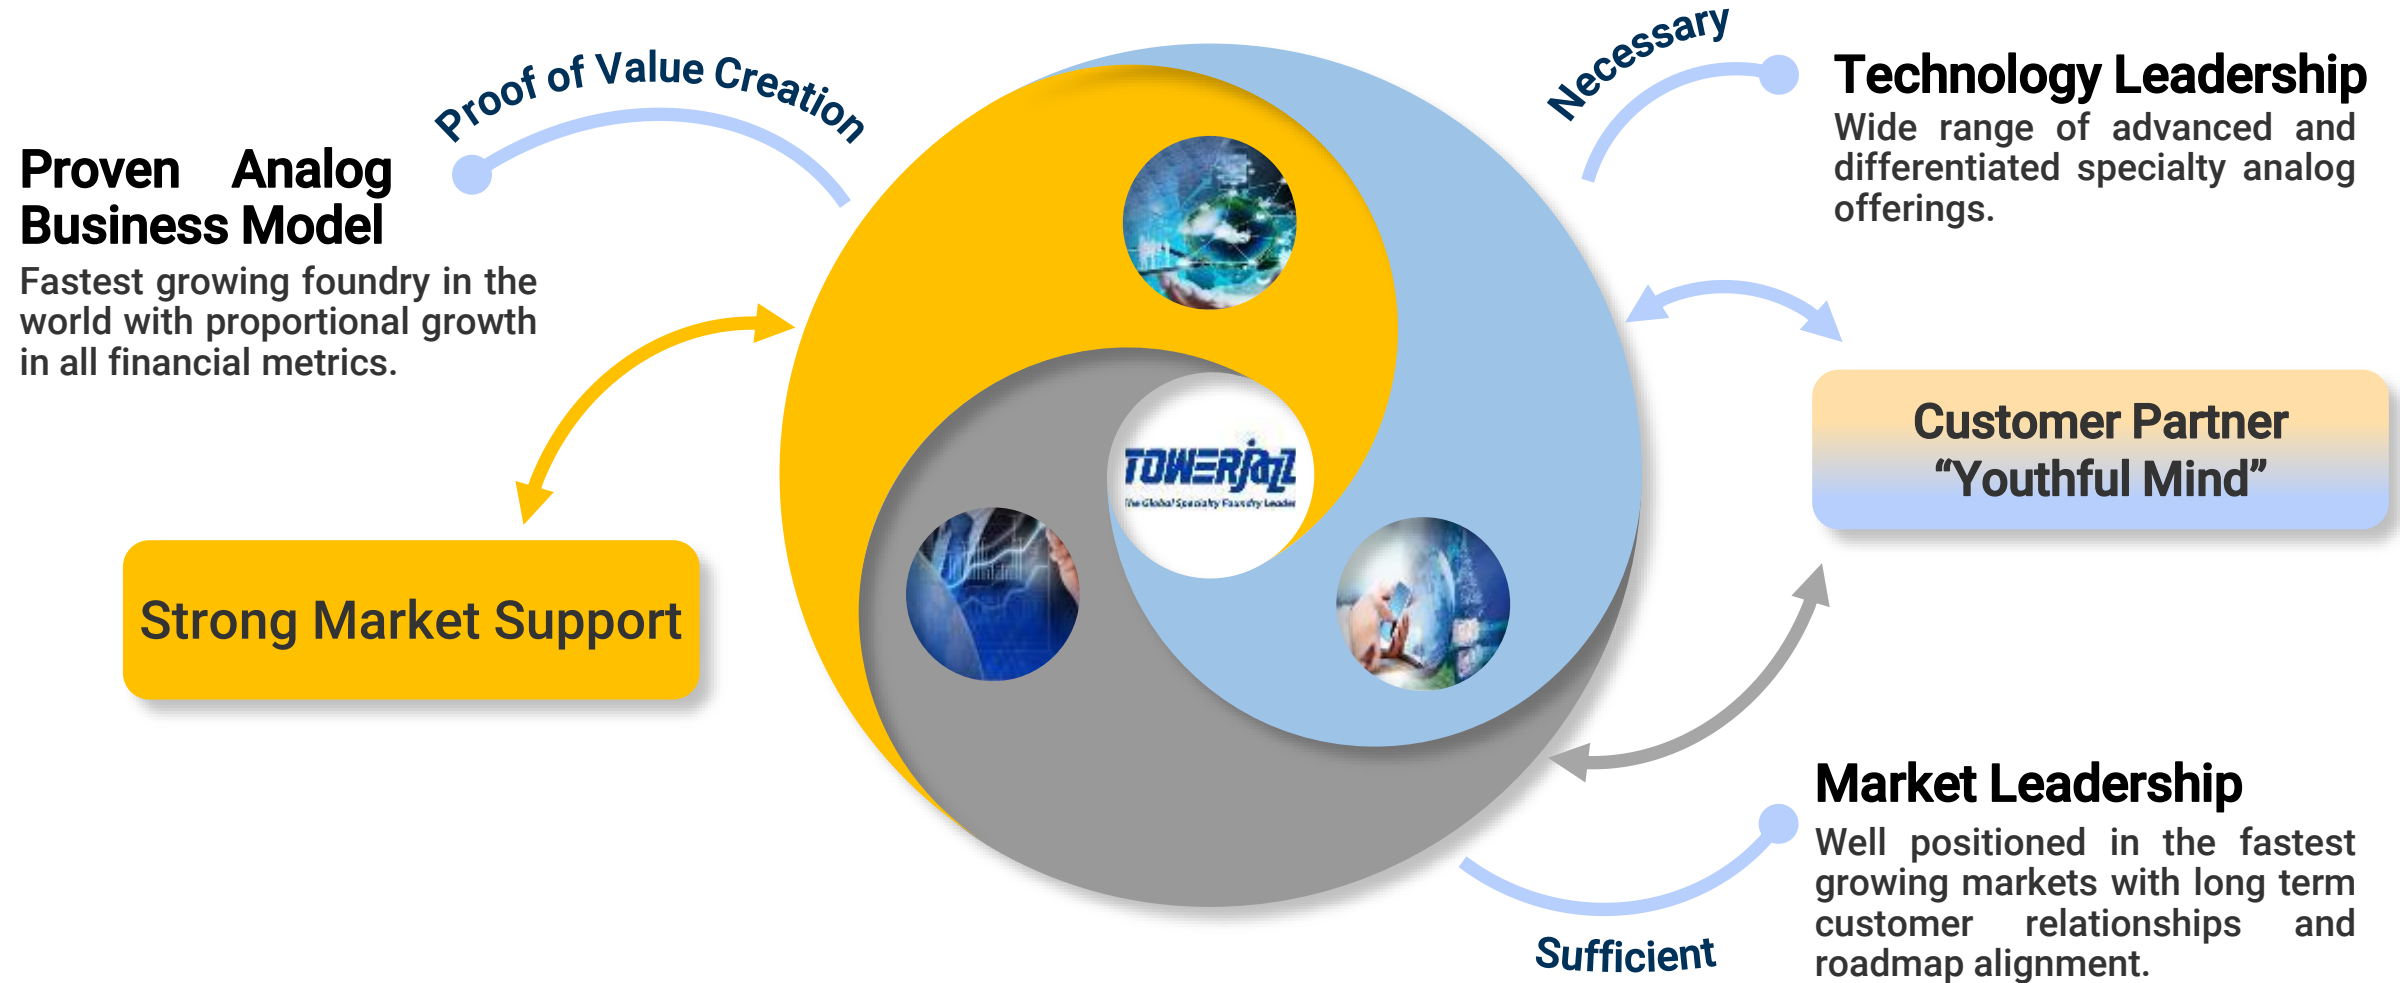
Proof of Value Creation

Proven Analog Business Model

Fastest growing foundry in the world with proportional growth in all financial metrics.

Strong Market Support

TOWERJAZZ
The Global Specialty Foundry Leader

Necessary

Technology Leadership

Wide range of advanced and differentiated specialty analog offerings.

Customer Partner
"Youthful Mind"

Market Leadership

Well positioned in the fastest growing markets with long term customer relationships and roadmap alignment.

Sufficient